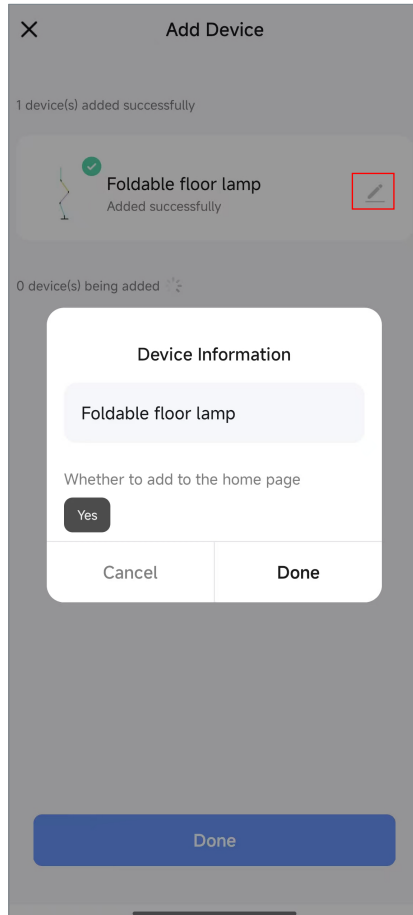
Add Device

1 device(s) added successfully

Foldable floor lamp
Added successfully

0 device(s) being added

Device Information

Foldable floor lamp

Whether to add to the home page

Yes

Cancel

Done

Done